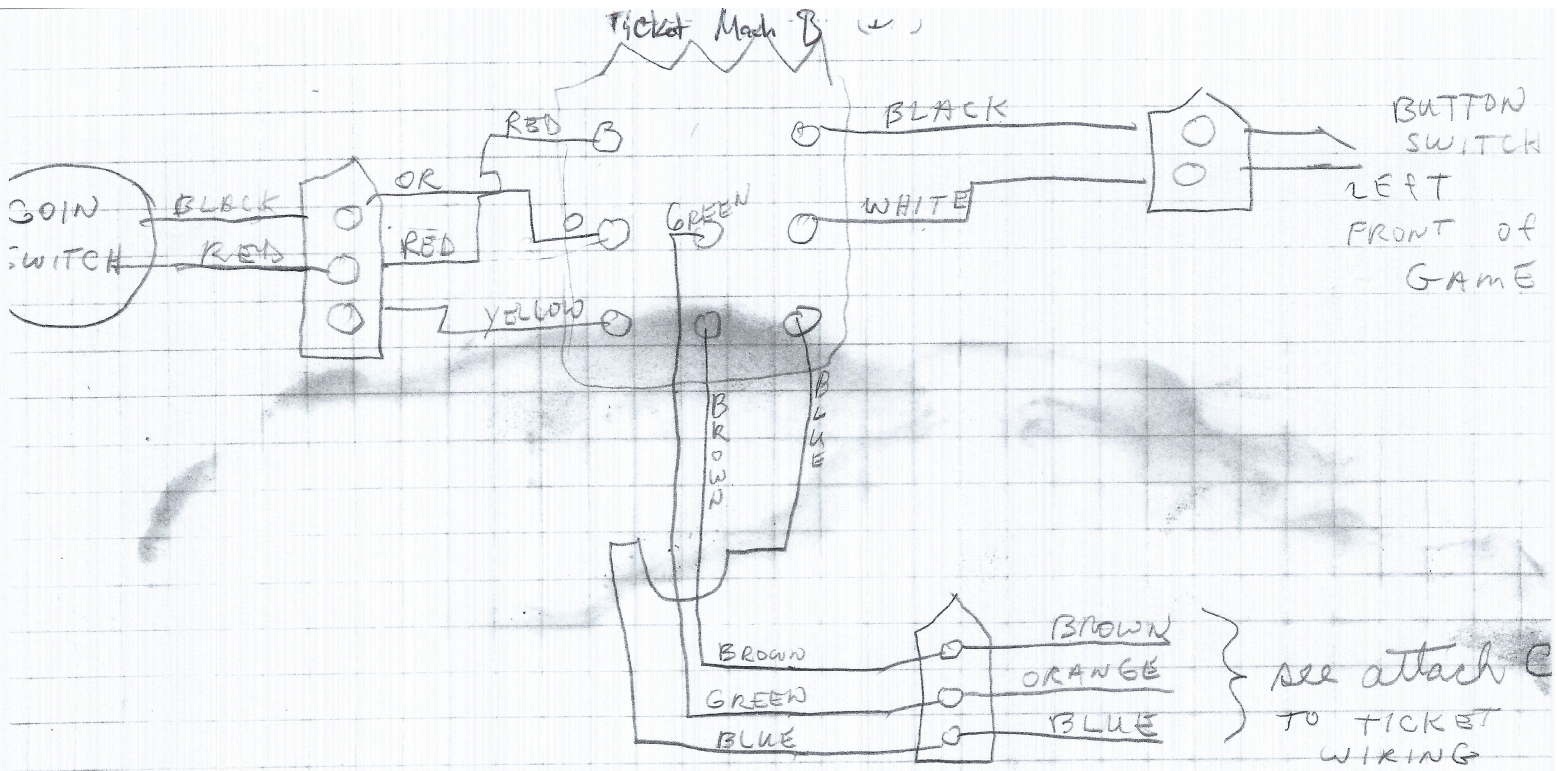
Ticket Mach B (1)

COIN SWITCH

BLACK

RED

OR

RED

RED

YELLOW

GREEN

BLACK

WHITE

BUTTON SWITCH LEFT FRONT of GAME

BROWN

BLUE

BROWN

GREEN

BLUE

BROWN

ORANGE

BLUE

see attach C TO TICKET WIRING